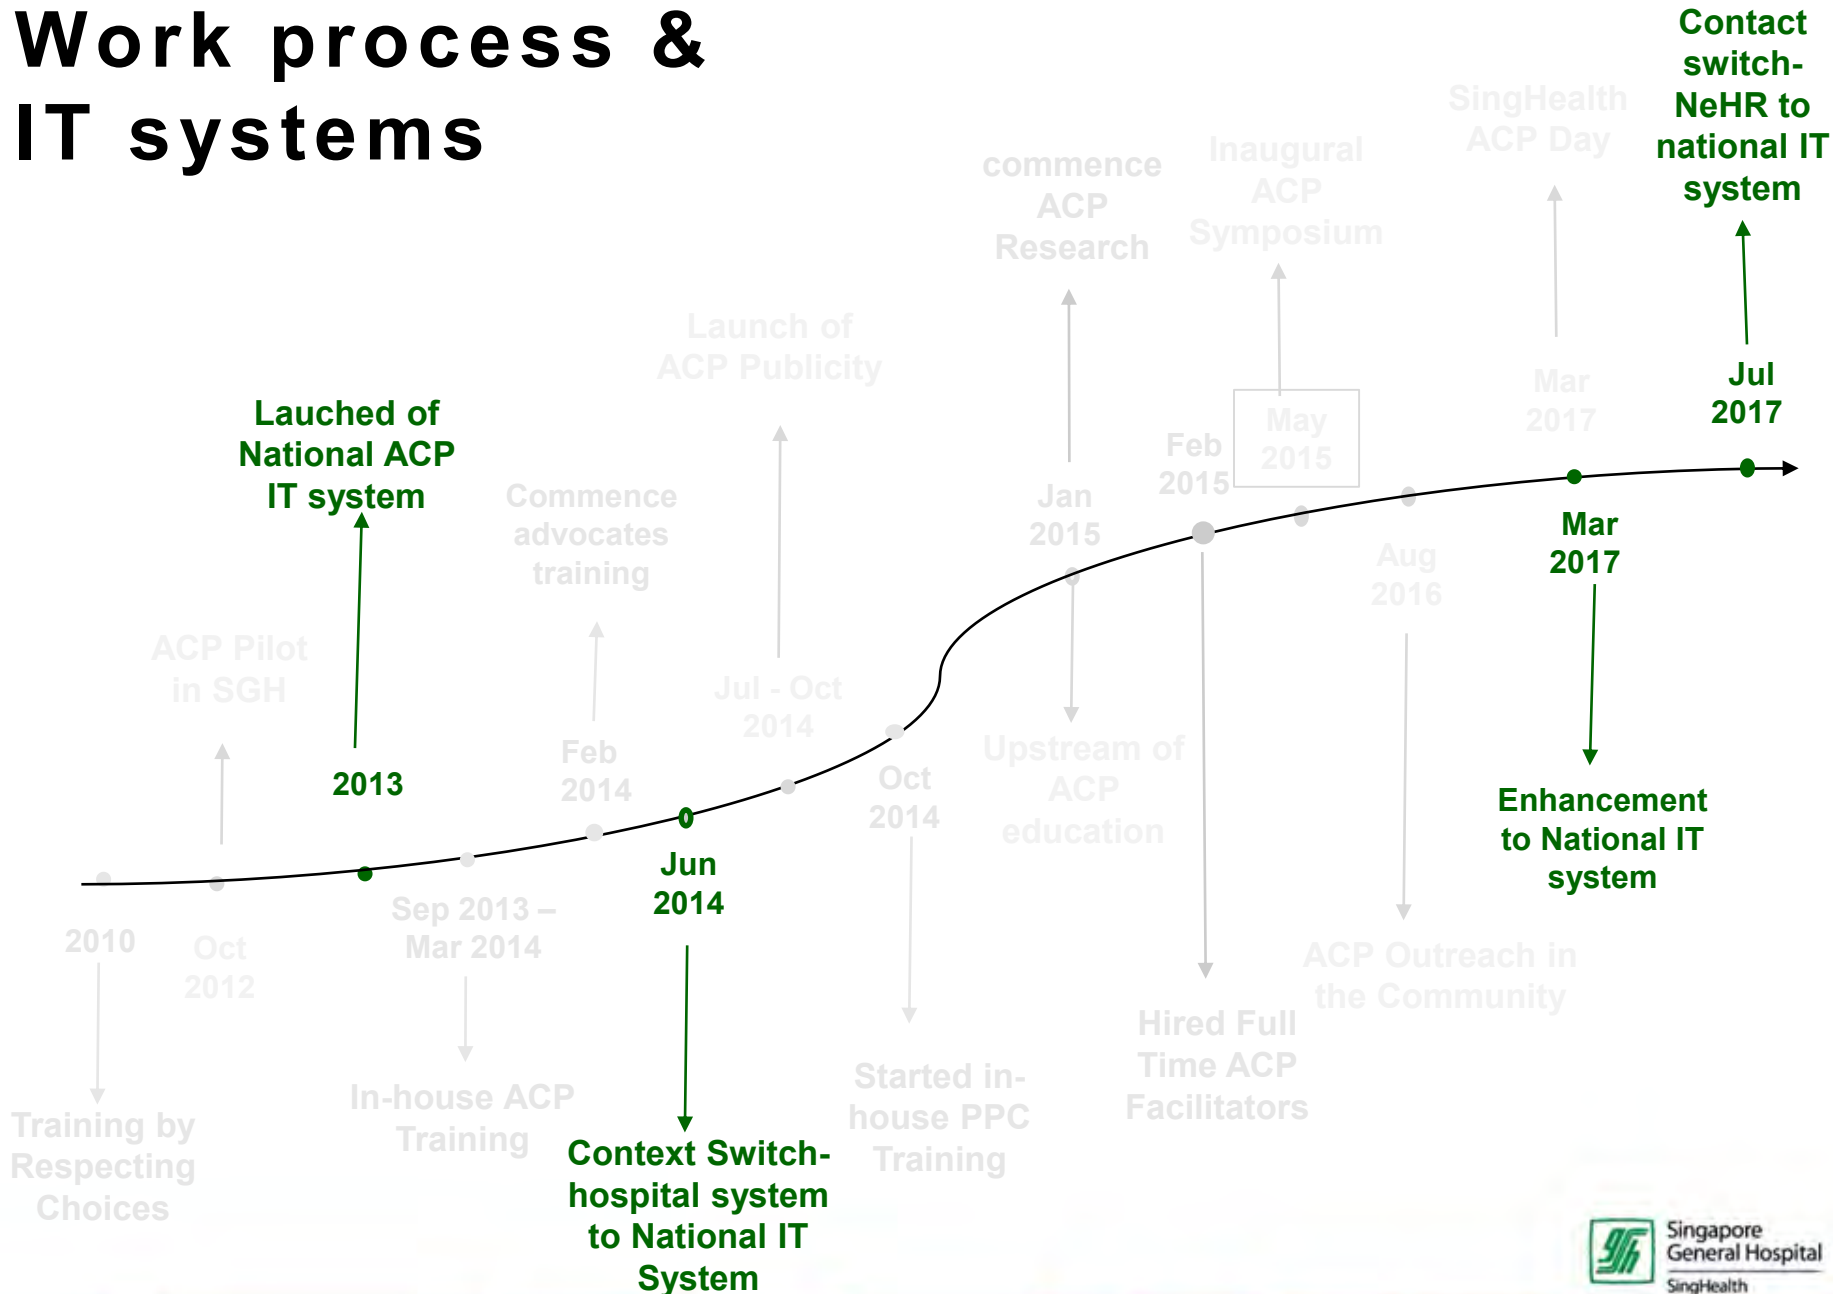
Work process &
IT systems

Contact switch- NeHR to national IT system

SingHealth ACP Day

Inaugural ACP Symposium

commence ACP Research

Launch of ACP Publicity

Lauched of National ACP IT system

Commence advocates training

ACP Pilot in SGH

Jul 2017

Mar 2017

May 2015

Feb 2015

Jan 2015

Jul - Oct 2014

Feb 2014

2013

Mar 2017

Aug 2016

Oct 2014

Jun 2014

Sep 2013 – Mar 2014

2010

Oct 2012

Enhancement to National IT system

Upstream of ACP education

ACP Outreach in the Community

Hired Full Time ACP Facilitators

Started in-house PPC Training

In-house ACP Training

Context Switch- hospital system to National IT System

Training by Respecting Choices

Singapore General Hospital
SingHealth